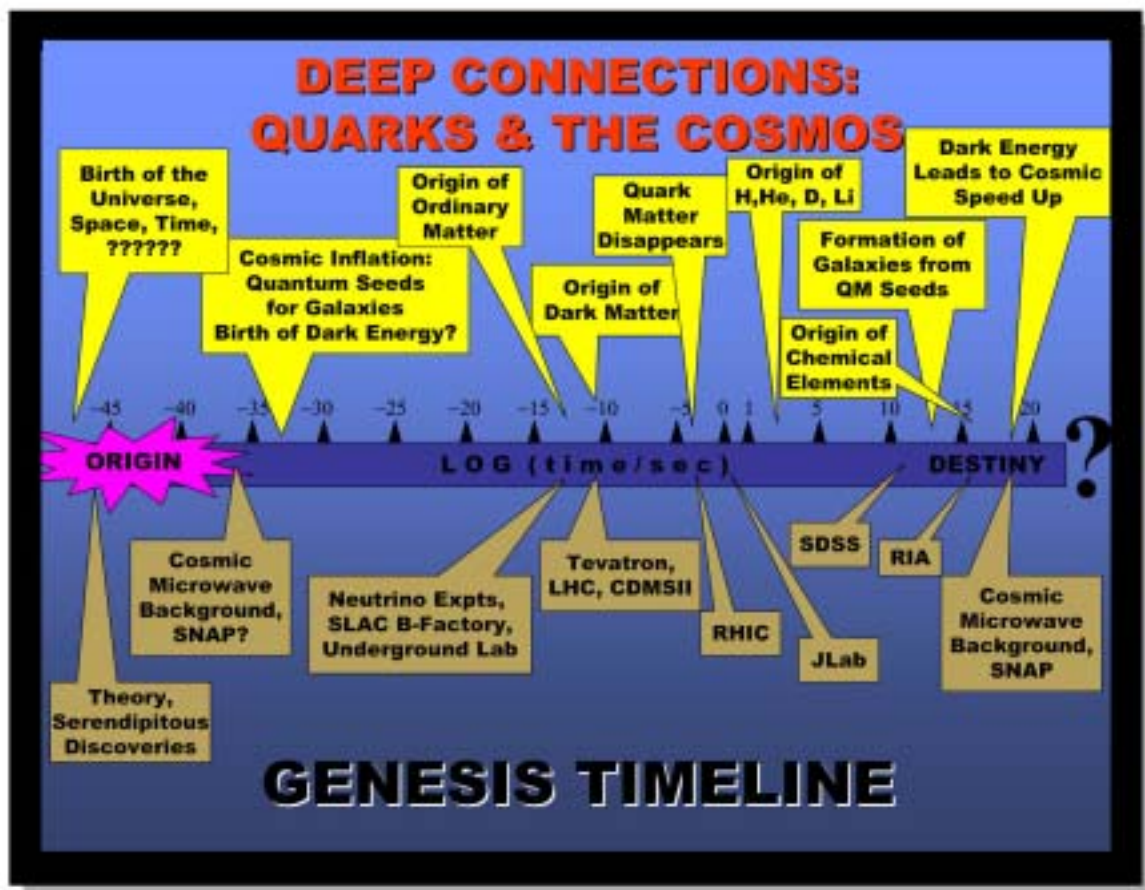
DEEP CONNECTIONS:
QUARKS & THE COSMOS

Birth of the Universe, Space, Time, ??????

Cosmic Inflation: Quantum Seeds for Galaxies Birth of Dark Energy?

Origin of Ordinary Matter

Origin of Dark Matter

Quark Matter Disappears

Origin of H,He, D, Li

Dark Energy Leads to Cosmic Speed Up

Formation of Galaxies from QM Seeds

Origin of Chemical Elements

-45 -40 -35 -30 -25 -20 -15 -10 -5 0 1 5 10 15 20

ORIGIN

LOG (time/sec)

DESTINY

?

Theory, Serendipitous Discoveries

Cosmic Microwave Background, SNAP?

Neutrino Expts, SLAC B-Factory, Underground Lab

Tevatron, LHC, CDMSII

RHIC

JLab

SDSS

RIA

Cosmic Microwave Background, SNAP

GENESIS TIMELINE